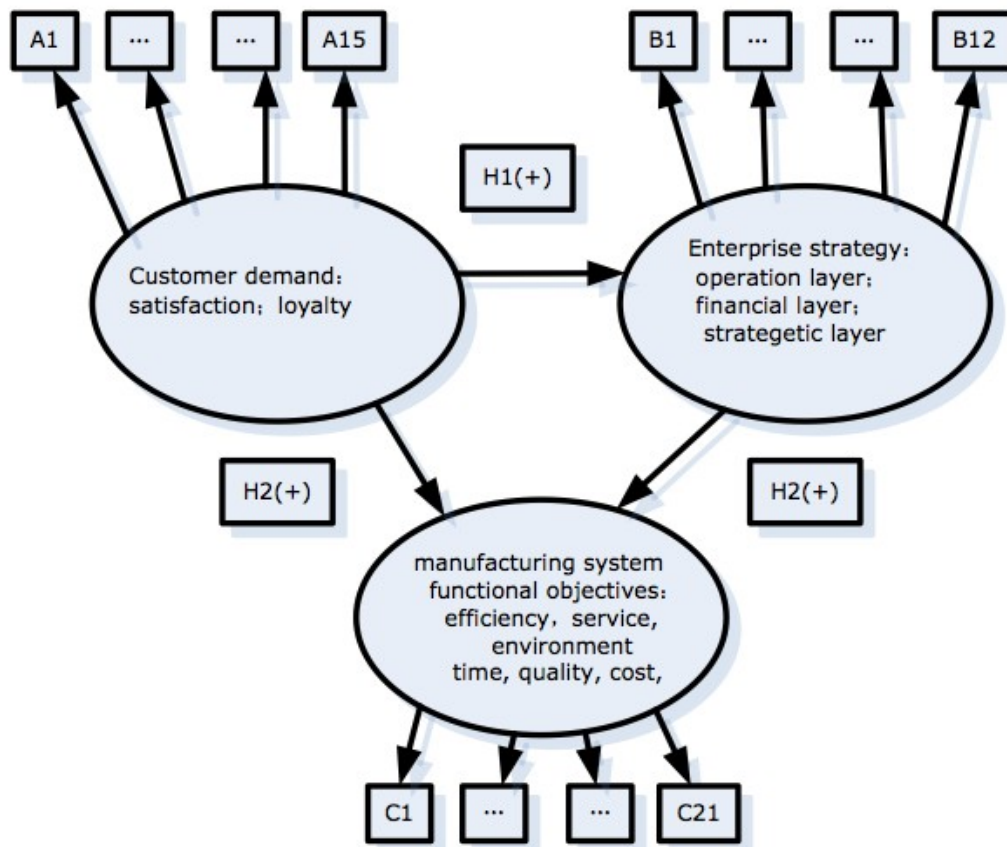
A1 ... ... A15

B1 ... ... B12

H1(+)

Customer demand：satisfaction；loyalty

Enterprise strategy：operation layer；financial layer；strategetic layer

H2(+)

H2(+)

manufacturing system functional objectives：efficiency，service, environment time, quality, cost,

C1 ... ... C21